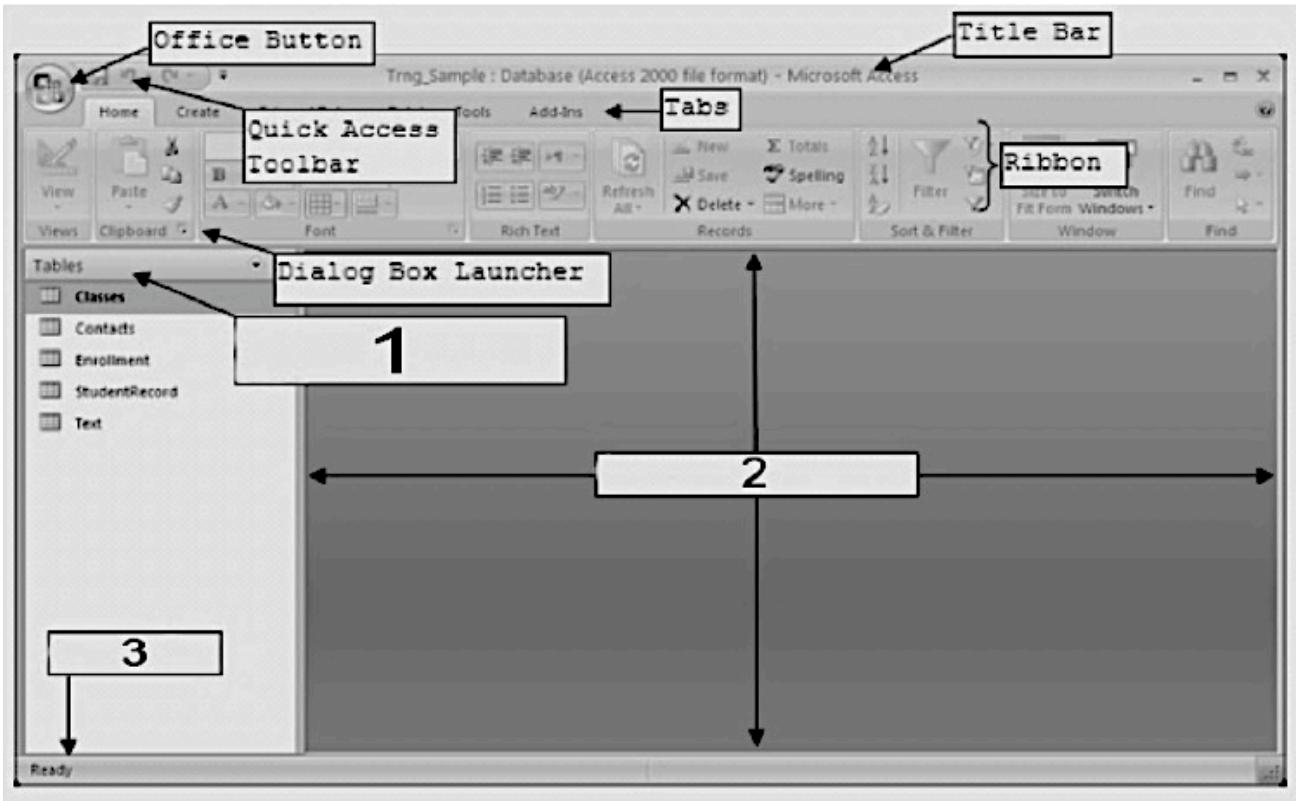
Office Button

Title Bar

Trng_Sample : Database (Access 2000 file format) - Microsoft Access

Home

Create

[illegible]Tools

Add-Ins

Tabs

Quick Access Toolbar

View

Paste

B

Views

Clipboard

Font

Rich Text

Refresh All

New

Save

Delete

Totals

Spelling

More

Records

Filter

Sort & Filter

Ribbon

Size to Fit Form

Switch Windows

Window

Find

Find

Tables

Dialog Box Launcher

Classes

Contacts

Enrollment

StudentRecord

Text

1

2

3

Ready